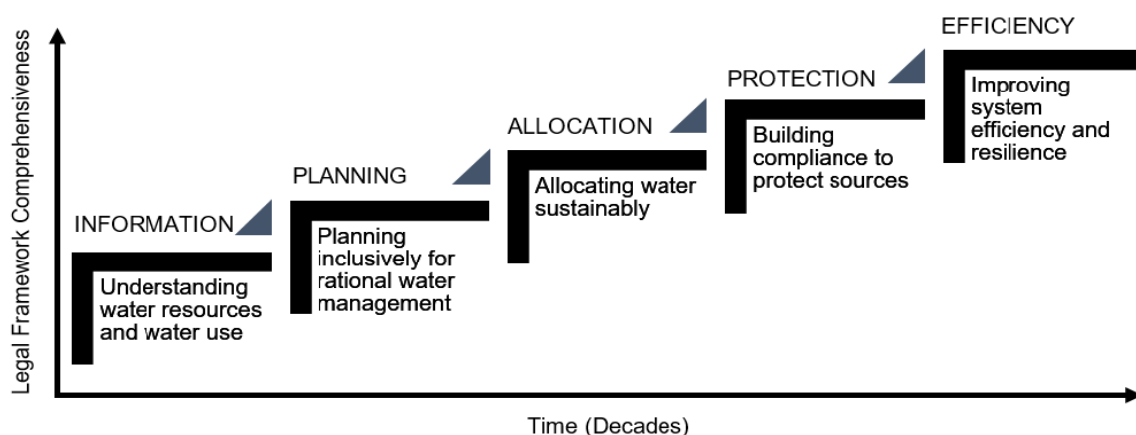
Legal Framework Comprehensiveness

INFORMATION
Understanding water resources and water use

PLANNING
Planning inclusively for rational water management

ALLOCATION
Allocating water sustainably

PROTECTION
Building compliance to protect sources

EFFICIENCY
Improving system efficiency and resilience

Time (Decades)